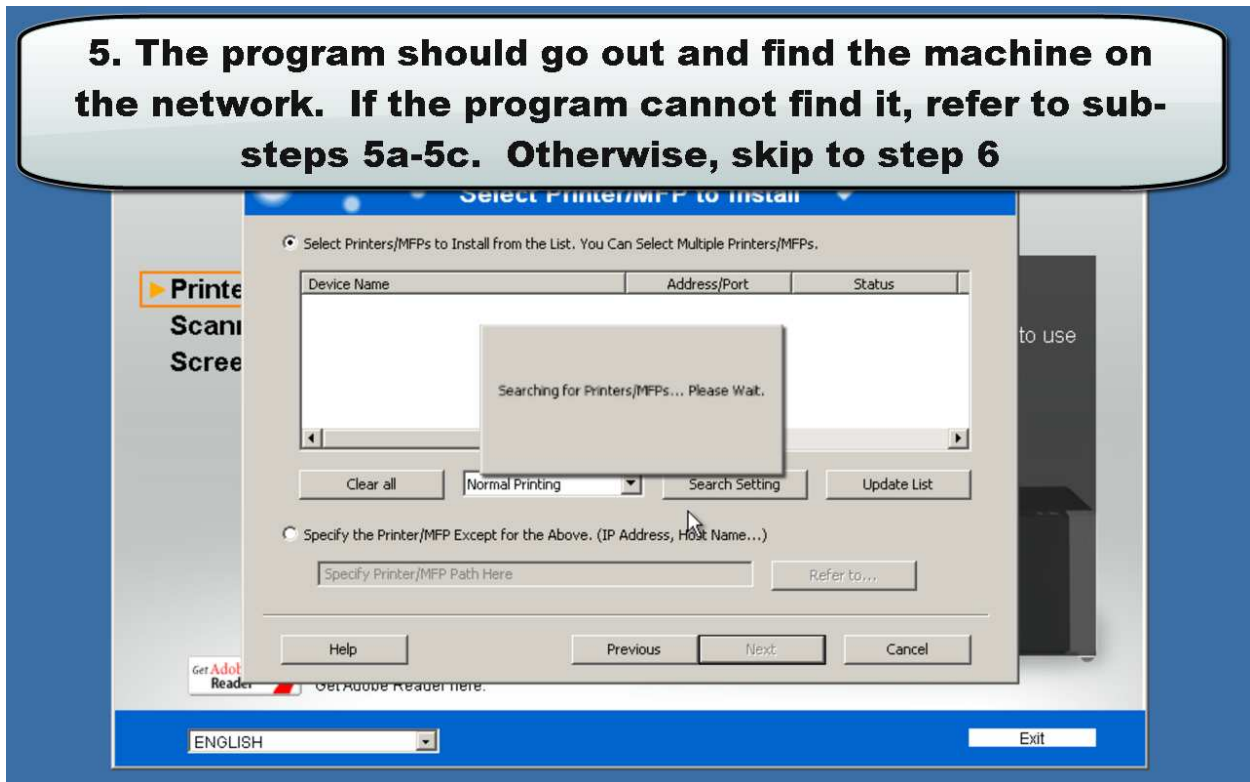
5. The program should go out and find the machine on the network. If the program cannot find it, refer to sub-steps 5a-5c. Otherwise, skip to step 6

Select Printer/MFP to Install

Select Printers/MFPs to Install from the List. You Can Select Multiple Printers/MFPs.

| Device Name | Address/Port | Status |
|---|---|---|

Searching for Printers/MFPs... Please Wait.

Printe
Scanı
Scree

to use

Clear all
Normal Printing
Search Setting
Update List

Specify the Printer/MFP Except for the Above. (IP Address, Host Name...)

Specify Printer/MFP Path Here
Refer to...

Help
Previous
Next
Cancel

Get Adob Reader
Get Adobe Reader here.

ENGLISH
Exit